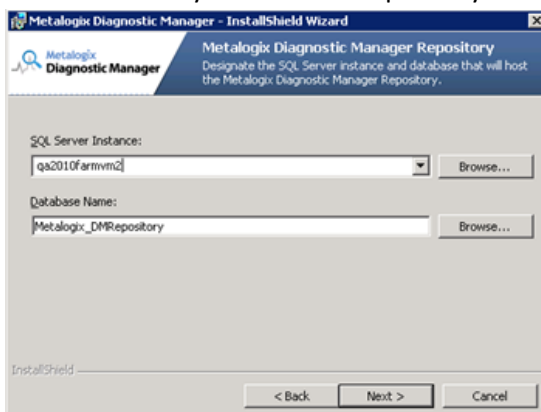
Metalogix Diagnostic Manager - InstallShield Wizard

Metalogix Diagnostic Manager

Metalogix Diagnostic Manager Repository
Designate the SQL Server instance and database that will host the Metalogix Diagnostic Manager Repository.

SQL Server Instance:
qa2010farmvm2
Browse...

Database Name:
Metalogix_DMRepository
Browse...

InstallShield

< Back
Next >
Cancel